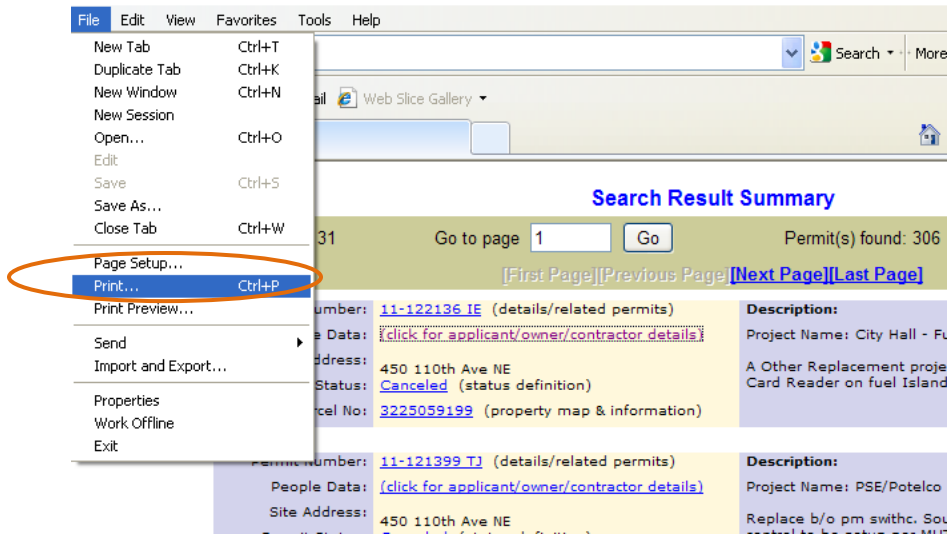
File Edit View Favorites Tools Help

Search · More

New Tab Ctrl+T
Duplicate Tab Ctrl+K
New Window Ctrl+N
New Session
Open... Ctrl+O
Edit
Save Ctrl+S
Save As...
Close Tab Ctrl+W
Page Setup...
Print... Ctrl+P
Print Preview...
Send
Import and Export...
Properties
Work Offline
Exit

ail Web Slice Gallery

Search Result Summary

31 Go to page 1 Go Permit(s) found: 306

[First Page][Previous Page][Next Page][Last Page]

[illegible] Number: 11-122136 IE (details/related permits)
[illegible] Data: (click for applicant/owner/contractor details)
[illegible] Address: 450 110th Ave NE
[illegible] Status: Canceled (status definition)
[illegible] rcel No: 3225059199 (property map & information)

Description:
Project Name: City Hall - F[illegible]
A Other Replacement proje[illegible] Card Reader on fuel Island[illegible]

Permit Number: 11-121399 TJ (details/related permits)
People Data: (click for applicant/owner/contractor details)
Site Address: 450 110th Ave NE
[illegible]

Description:
Project Name: PSE/Potelco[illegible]
Replace b/o pm swithc. Sou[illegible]